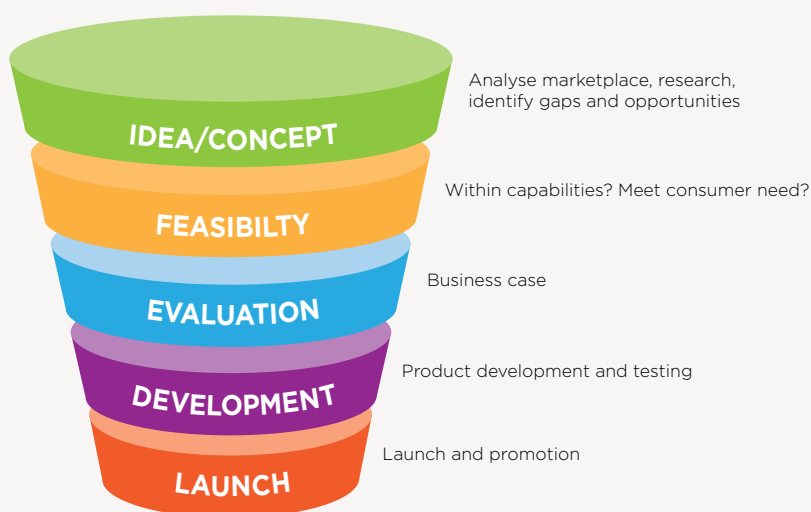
IDEA/CONCEPT

Analyse marketplace, research, identify gaps and opportunities

FEASIBILTY

Within capabilities? Meet consumer need?

EVALUATION

Business case

DEVELOPMENT

Product development and testing

LAUNCH

Launch and promotion